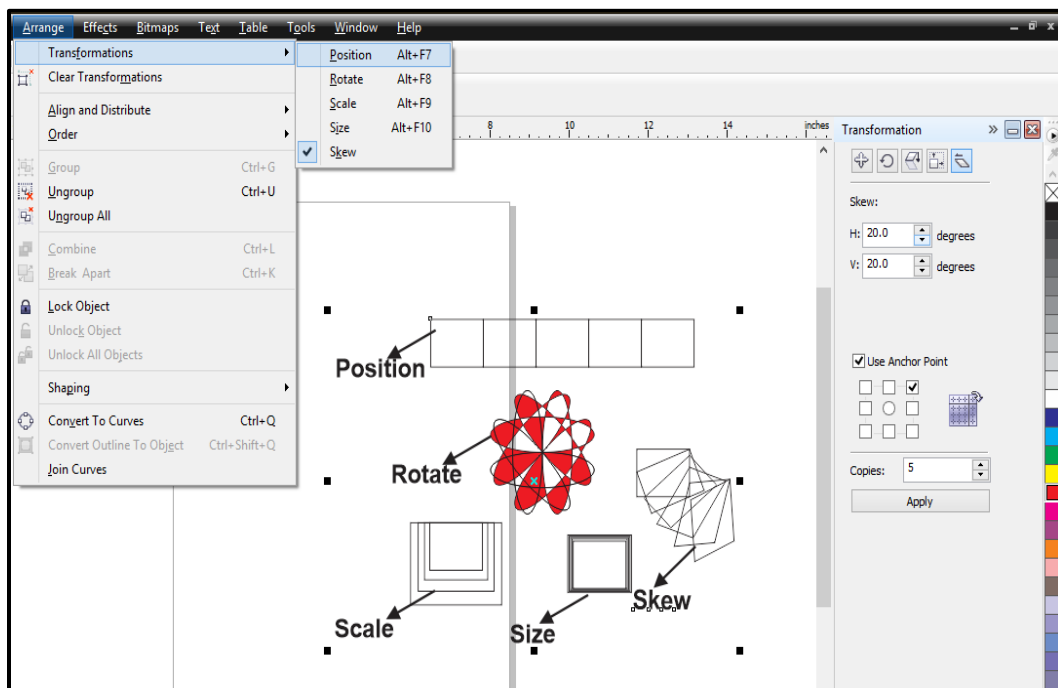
Arrange Effects Bitmaps Text Table Tools Window Help

Transformations
Clear Transformations
Align and Distribute
Order
Group Ctrl+G
Ungroup Ctrl+U
Ungroup All
Combine Ctrl+L
Break Apart Ctrl+K
Lock Object
Unlock Object
Unlock All Objects
Shaping
Convert To Curves Ctrl+Q
Convert Outline To Object Ctrl+Shift+Q
Join Curves

Position Alt+F7
Rotate Alt+F8
Scale Alt+F9
Size Alt+F10
Skew

8 10 12 14 inches

Transformation

Skew:
H: 20.0 degrees
V: 20.0 degrees

Use Anchor Point

Copies: 5
Apply

Position
Rotate
Scale
Size
Skew